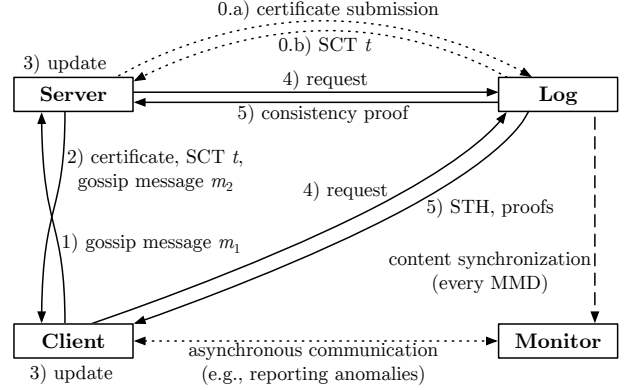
0.a) certificate submission

0.b) SCT $t$

3) update

Server

4) request

Log

5) consistency proof

2) certificate, SCT $t$, gossip message $m_2$

4) request

5) STH, proofs

1) gossip message $m_1$

content synchronization (every MMD)

Client

Monitor

asynchronous communication (e.g., reporting anomalies)

3) update